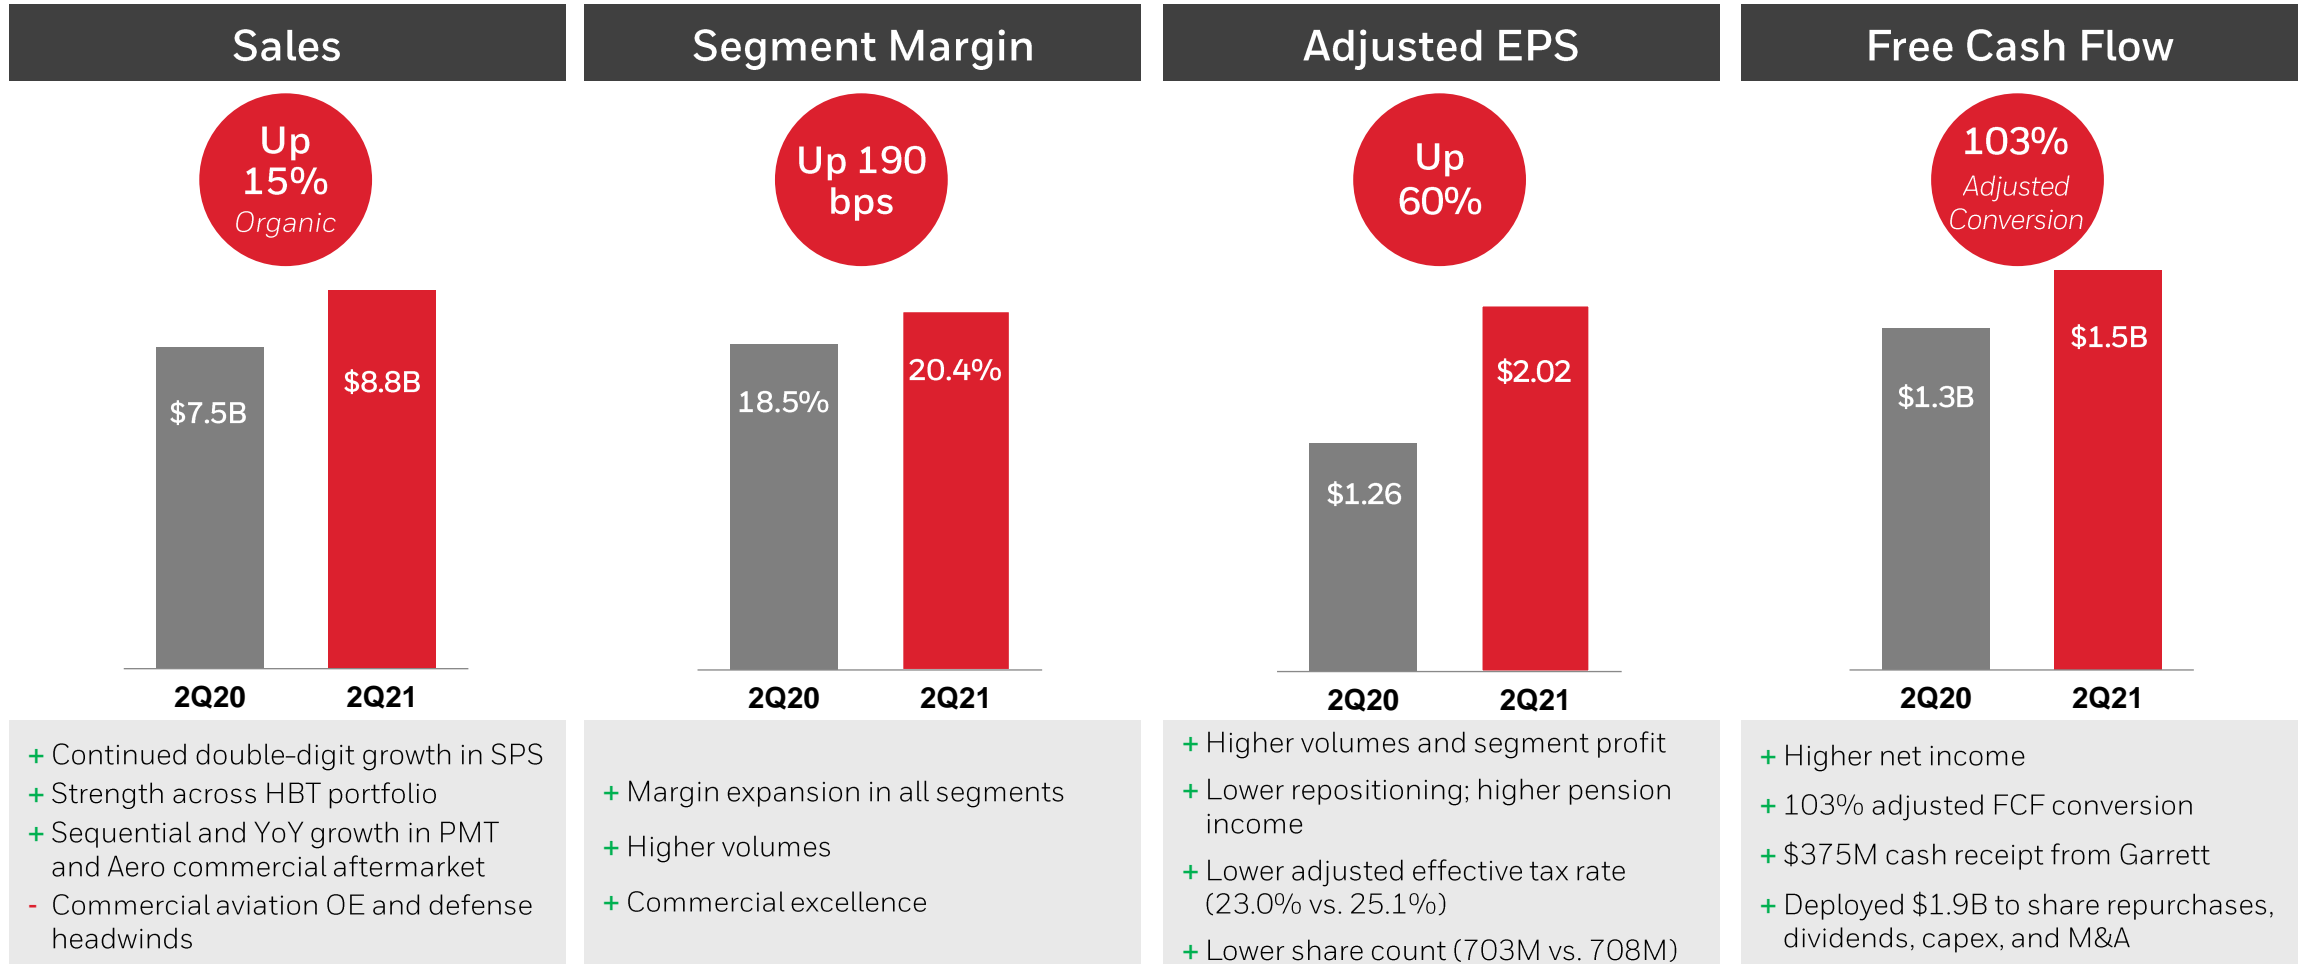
Sales

Up 15% Organic

$7.5B

$8.8B

2Q20 2Q21

+ Continued double-digit growth in SPS
+ Strength across HBT portfolio
+ Sequential and YoY growth in PMT and Aero commercial aftermarket
- Commercial aviation OE and defense headwinds

Segment Margin

Up 190 bps

18.5%

20.4%

2Q20 2Q21

+ Margin expansion in all segments
+ Higher volumes
+ Commercial excellence

Adjusted EPS

Up 60%

$1.26

$2.02

2Q20 2Q21

+ Higher volumes and segment profit
+ Lower repositioning; higher pension income
+ Lower adjusted effective tax rate (23.0% vs. 25.1%)
+ Lower share count (703M vs. 708M)

Free Cash Flow

103% Adjusted Conversion

$1.3B

$1.5B

2Q20 2Q21

+ Higher net income
+ 103% adjusted FCF conversion
+ $375M cash receipt from Garrett
+ Deployed $1.9B to share repurchases, dividends, capex, and M&A